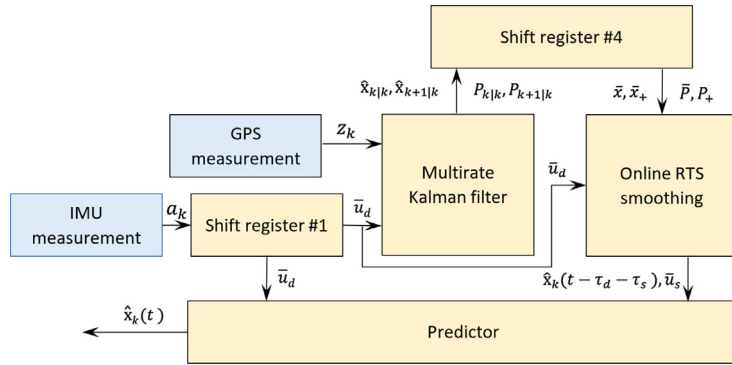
Shift register #4

$\hat{x}_{k|k}, \hat{x}_{k+1|k}$

$P_{k|k}, P_{k+1|k}$

$\bar{x}, \bar{x}_+$

$\bar{P}, P_+$

GPS measurement

$z_k$

Multirate Kalman filter

$\bar{u}_d$

Online RTS smoothing

IMU measurement

$a_k$

Shift register #1

$\bar{u}_d$

$\bar{u}_d$

$\hat{x}_k(t-\tau_d-\tau_s), \bar{u}_s$

$\hat{x}_k(t)$

Predictor